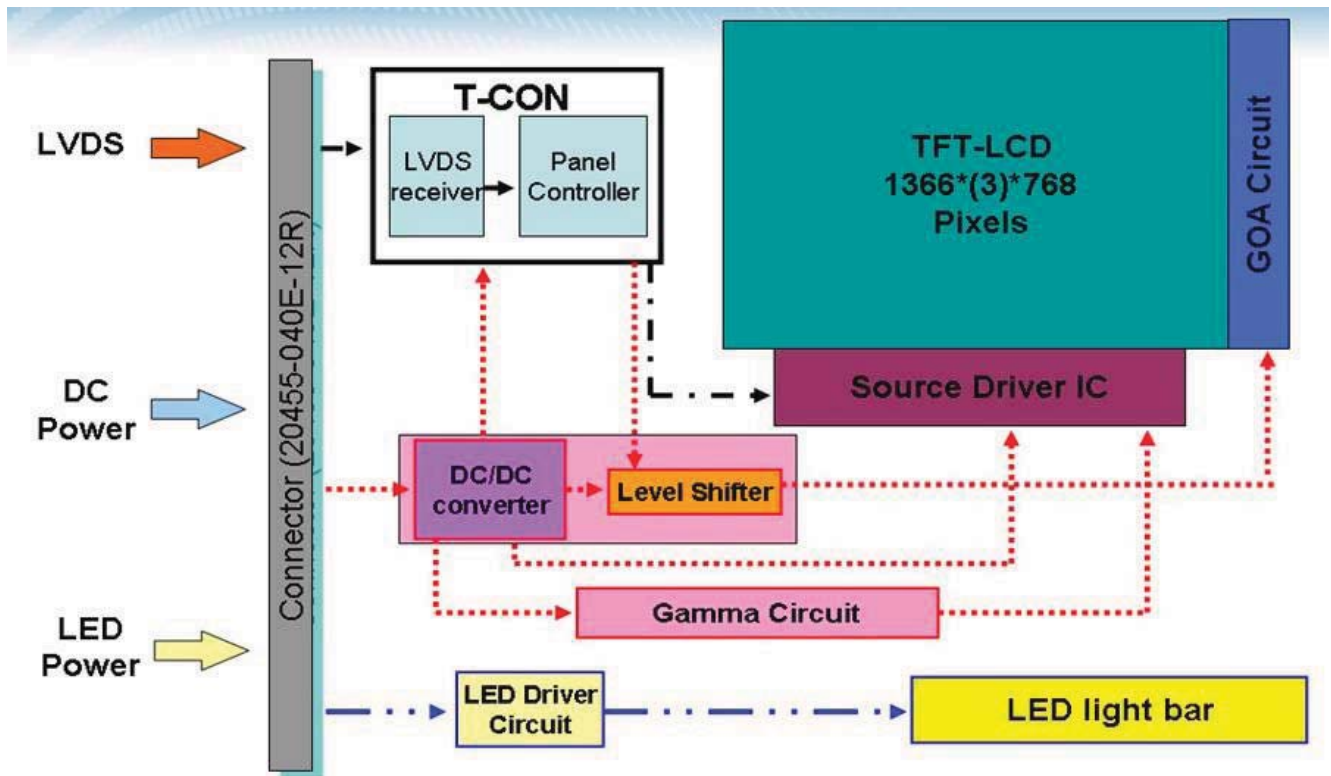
LVDS

DC Power

LED Power

Connector (20455-040E-12R)

T-CON

LVDS receiver

Panel Controller

TFT-LCD
1366*(3)*768
Pixels

GOA Circuit

Source Driver IC

DC/DC converter

Level Shifter

Gamma Circuit

LED Driver Circuit

LED light bar